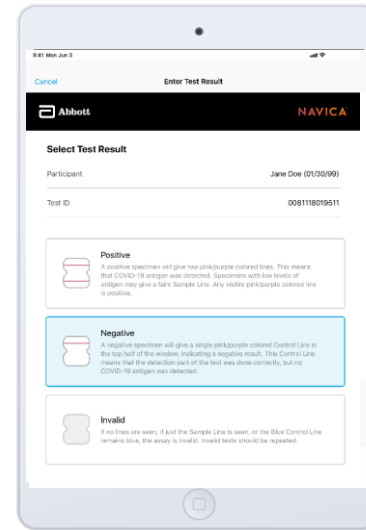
9:41 Mon Jun 3

Cancel

Enter Test Result

Abbott

NAVICA

Select Test Result

Participant

Jane Doe (01/30/99)

Test ID

0081118019511

Positive

A positive specimen will give two pink/purple colored lines. This means that COVID-19 antigen was detected. Specimens with low levels of antigen may give a faint Sample Line. Any visible pink/purple colored line is positive.

Negative

A negative specimen will give a single pink/purple colored Control Line in the top half of the window, indicating a negative result. This Control Line means that the detection part of the test was done correctly, but no COVID-19 antigen was detected.

Invalid

If no lines are seen, if just the Sample Line is seen, or the Blue Control Line remains blue, the assay is invalid. Invalid tests should be repeated.